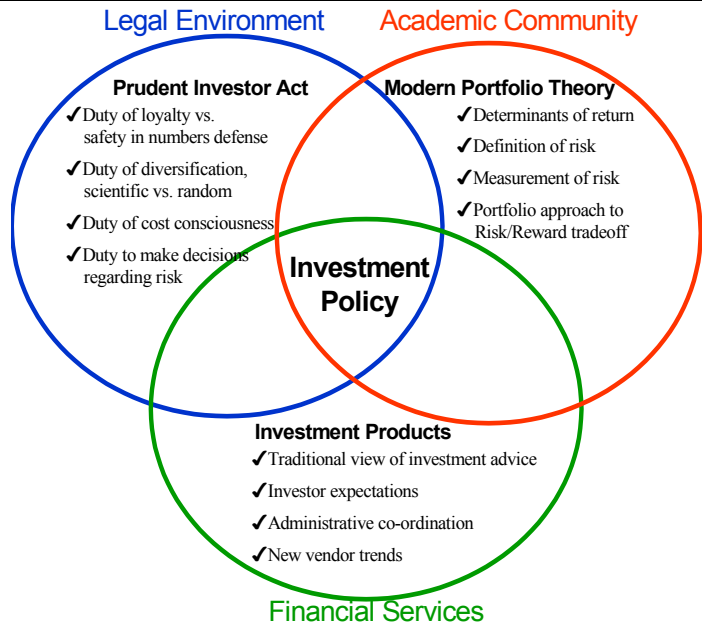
Legal Environment

Academic Community

Prudent Investor Act

✓Duty of loyalty vs. safety in numbers defense

✓Duty of diversification, scientific vs. random

✓Duty of cost consciousness

✓Duty to make decisions regarding risk

Modern Portfolio Theory

✓Determinants of return

✓Definition of risk

✓Measurement of risk

✓Portfolio approach to Risk/Reward tradeoff

Investment Policy

Investment Products

✓Traditional view of investment advice

✓Investor expectations

✓Administrative co-ordination

✓New vendor trends

Financial Services